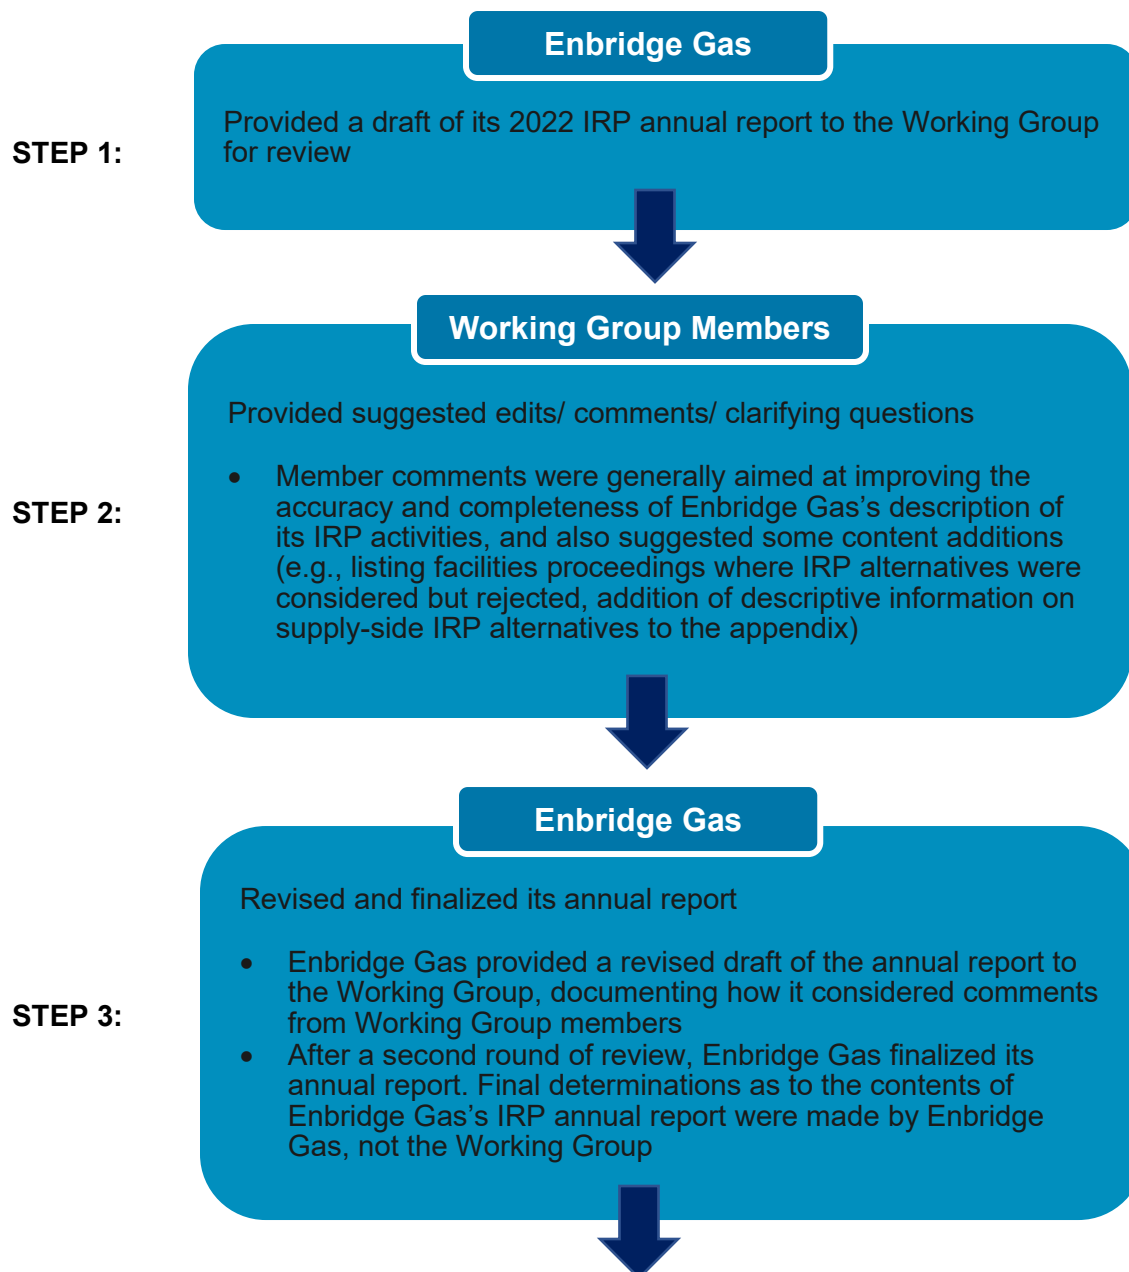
STEP 1:

Enbridge Gas

Provided a draft of its 2022 IRP annual report to the Working Group for review

STEP 2:

Working Group Members

Provided suggested edits/ comments/ clarifying questions

- Member comments were generally aimed at improving the accuracy and completeness of Enbridge Gas's description of its IRP activities, and also suggested some content additions (e.g., listing facilities proceedings where IRP alternatives were considered but rejected, addition of descriptive information on supply-side IRP alternatives to the appendix)

STEP 3:

Enbridge Gas

Revised and finalized its annual report

- Enbridge Gas provided a revised draft of the annual report to the Working Group, documenting how it considered comments from Working Group members
- After a second round of review, Enbridge Gas finalized its annual report. Final determinations as to the contents of Enbridge Gas's IRP annual report were made by Enbridge Gas, not the Working Group